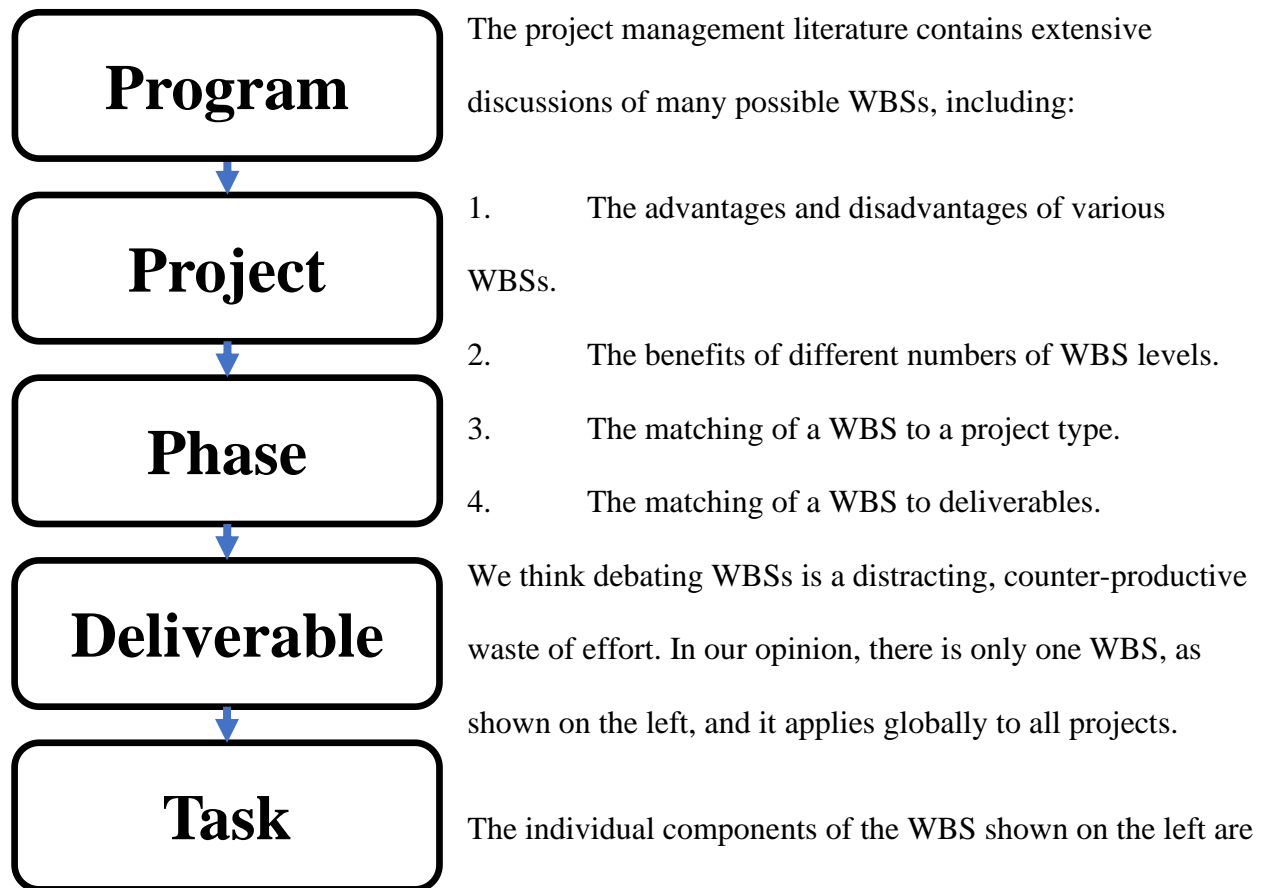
Program

Project

Phase

Deliverable

Task

The project management literature contains extensive discussions of many possible WBSs, including:

1. The advantages and disadvantages of various WBSs.

2. The benefits of different numbers of WBS levels.

3. The matching of a WBS to a project type.

4. The matching of a WBS to deliverables.

We think debating WBSs is a distracting, counter-productive waste of effort. In our opinion, there is only one WBS, as shown on the left, and it applies globally to all projects.

The individual components of the WBS shown on the left are